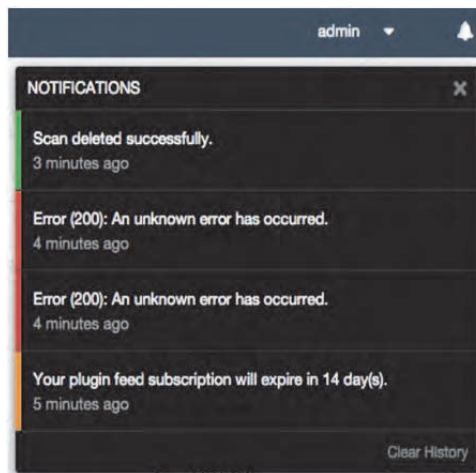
admin

NOTIFICATIONS

Scan deleted successfully.
3 minutes ago

Error (200): An unknown error has occurred.
4 minutes ago

Error (200): An unknown error has occurred.
4 minutes ago

Your plugin feed subscription will expire in 14 day(s).
5 minutes ago

Clear History